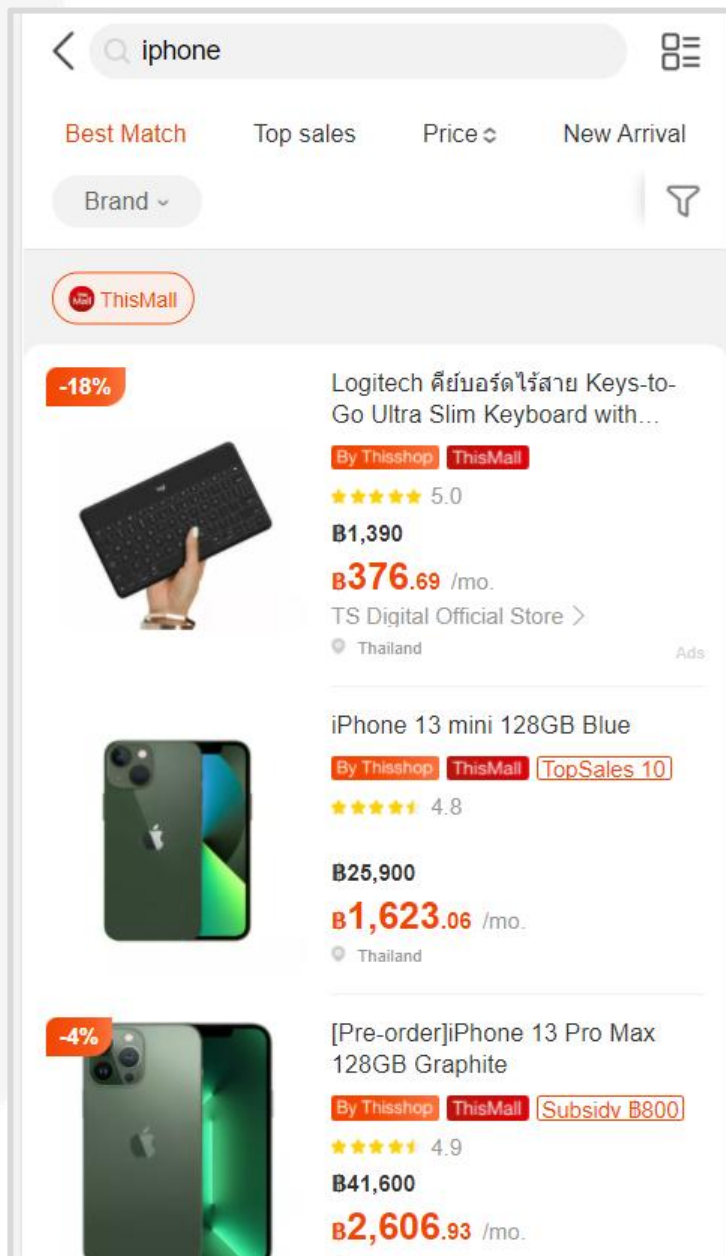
iphone

Best Match Top sales Price New Arrival

Brand

ThisMall

-18%

Logitech คีย์บอร์ดไร้สาย Keys-to-Go Ultra Slim Keyboard with...

By Thisshop ThisMall

5.0

฿1,390

฿376.69 /mo.

TS Digital Official Store >

Thailand

Ads

iPhone 13 mini 128GB Blue

By Thisshop ThisMall TopSales 10

4.8

฿25,900

฿1,623.06 /mo.

Thailand

-4%

[Pre-order]iPhone 13 Pro Max 128GB Graphite

By Thisshop ThisMall Subsidy ฿800

4.9

฿41,600

฿2,606.93 /mo.